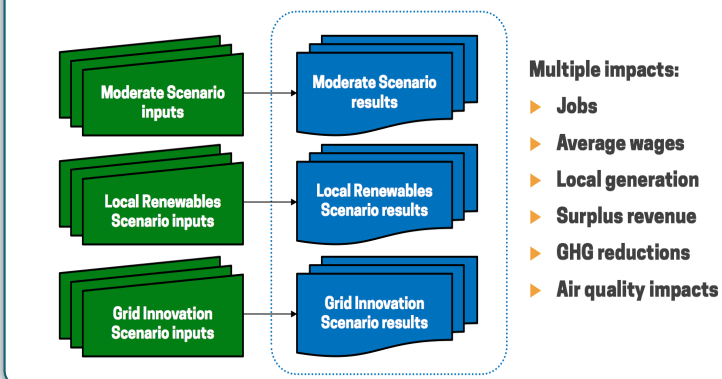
Moderate Scenario inputs

Moderate Scenario results

Local Renewables Scenario inputs

Local Renewables Scenario results

Grid Innovation Scenario inputs

Grid Innovation Scenario results

Multiple impacts:

Jobs

Average wages

Local generation

Surplus revenue

GHG reductions

Air quality impacts